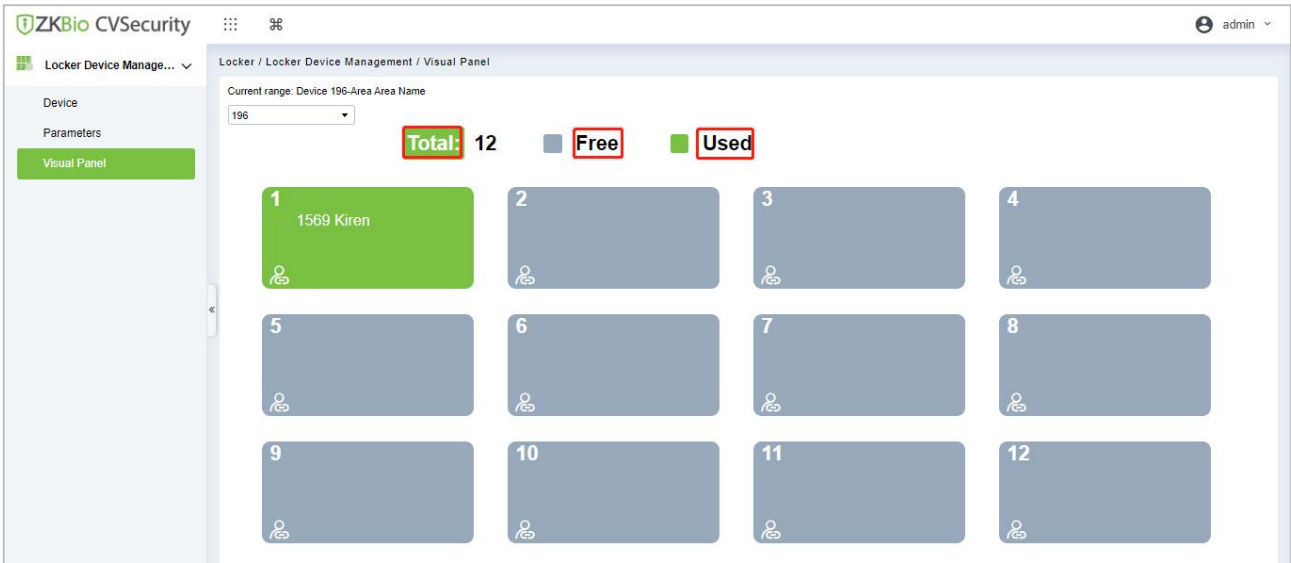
ZKBio CVSecurity

admin

Locker Device Manage...

Device

Parameters

Visual Panel

Locker / Locker Device Management / Visual Panel

Current range: Device 196-Area Area Name

196

Total: 12 Free Used

1
1569 Kiren

2

3

4

5

6

7

8

9

10

11

12